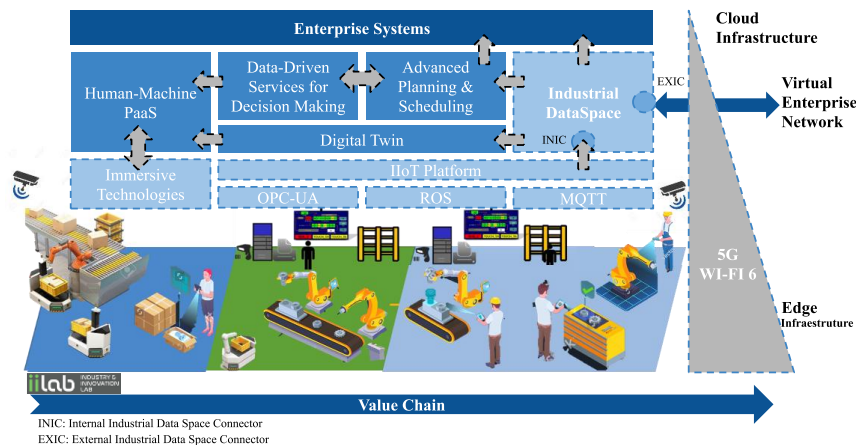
Enterprise Systems

Cloud Infrastructure

Human-Machine PaaS

Data-Driven Services for Decision Making

Advanced Planning & Scheduling

Industrial DataSpace

EXIC

Virtual Enterprise Network

INIC

Digital Twin

Immersive Technologies

IIoT Platform

OPC-UA

ROS

MQTT

5G WI-FI 6

Edge Infrastruture

iilab INDUSTRY & INNOVATION LAB

Value Chain

INIC: Internal Industrial Data Space Connector
EXIC: External Industrial Data Space Connector